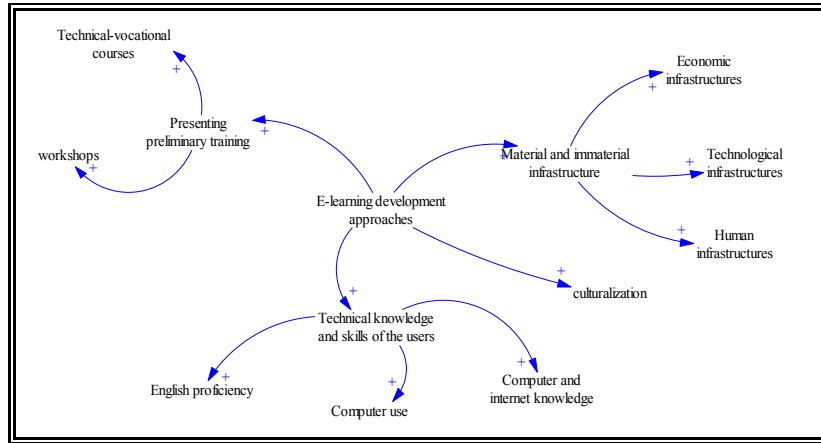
Technical-vocational courses

+

Presenting preliminary training

+

workshops

+

E-learning development approaches

Material and immaterial infrastructure

Economic infrastructures

+

+

Technological infrastructures

+

Human infrastructures

+

culturalization

+

Technical knowledge and skills of the users

+

English proficiency

+

Computer use

+

Computer and internet knowledge